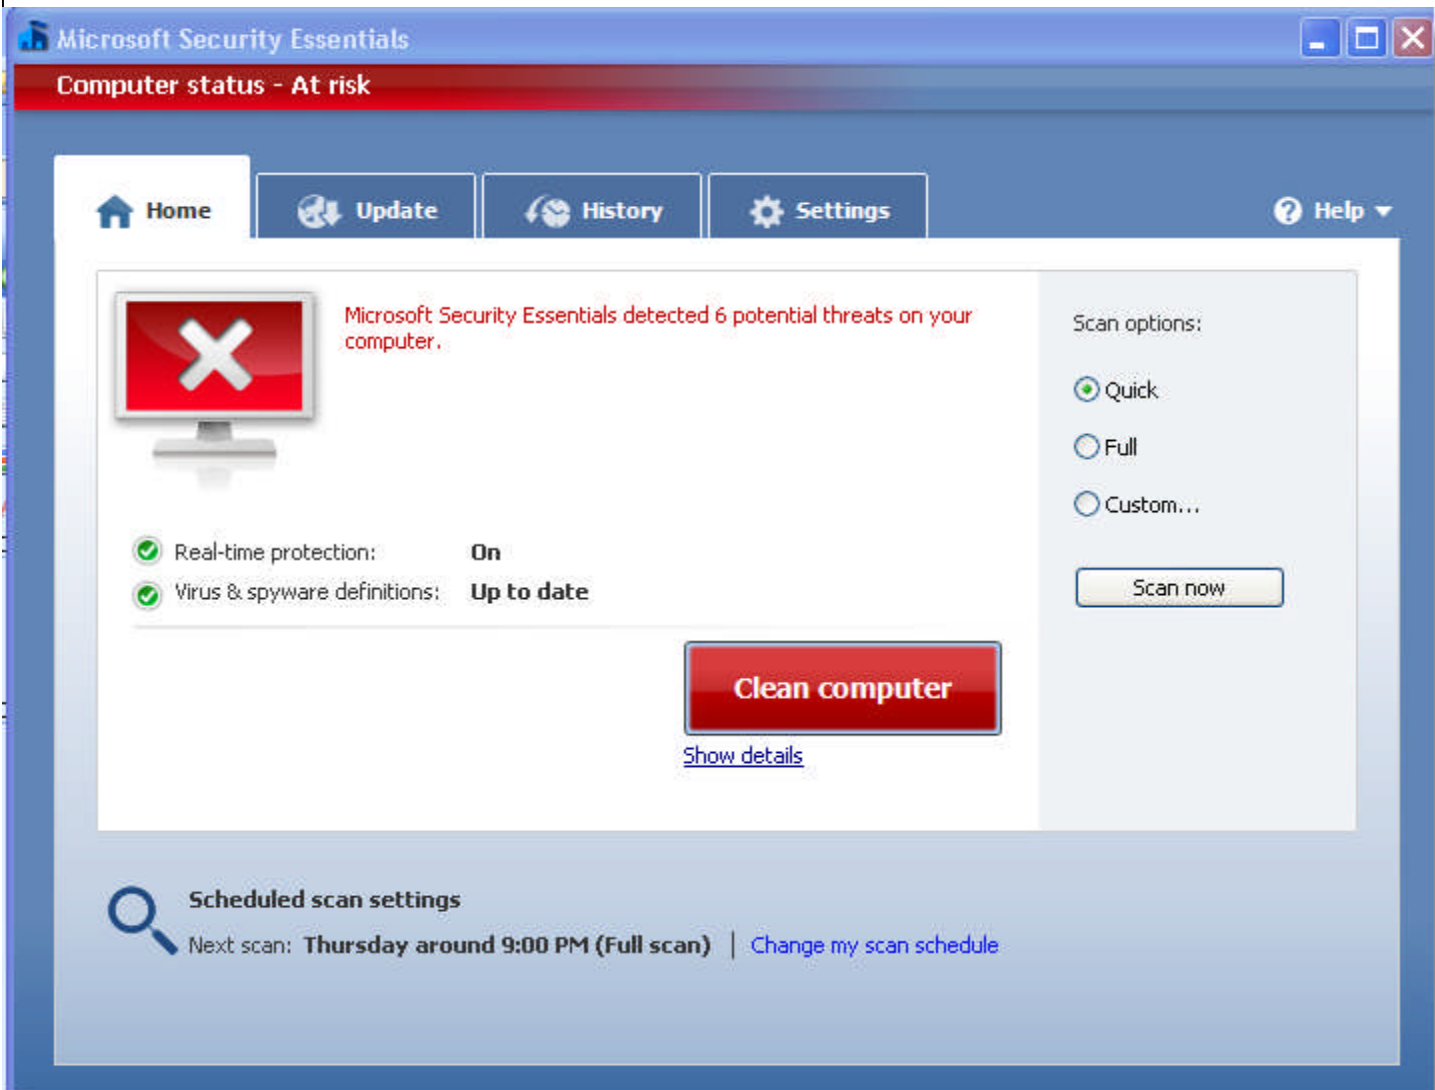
Microsoft Security Essentials

Computer status - At risk

Home | Update | History | Settings | Help

Microsoft Security Essentials detected 6 potential threats on your computer.

Real-time protection: On

Virus & spyware definitions: Up to date

Clean computer

Show details

Scan options:

Quick

Full

Custom...

Scan now

Scheduled scan settings

Next scan: Thursday around 9:00 PM (Full scan) | Change my scan schedule